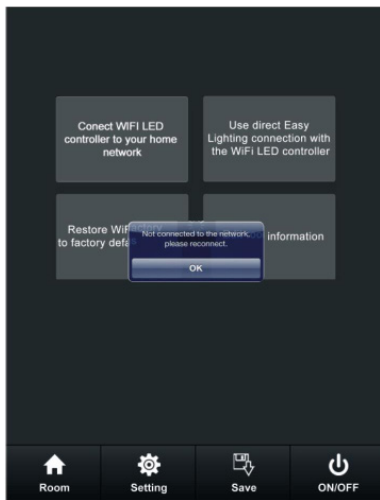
Conect WIFI LED controller to your home network

Use direct Easy Lighting connection with the WiFi LED controller

Restore WiF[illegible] to factory defa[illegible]

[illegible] information

Not connected to the network, please reconnect.

OK

Room

Setting

Save

ON/OFF